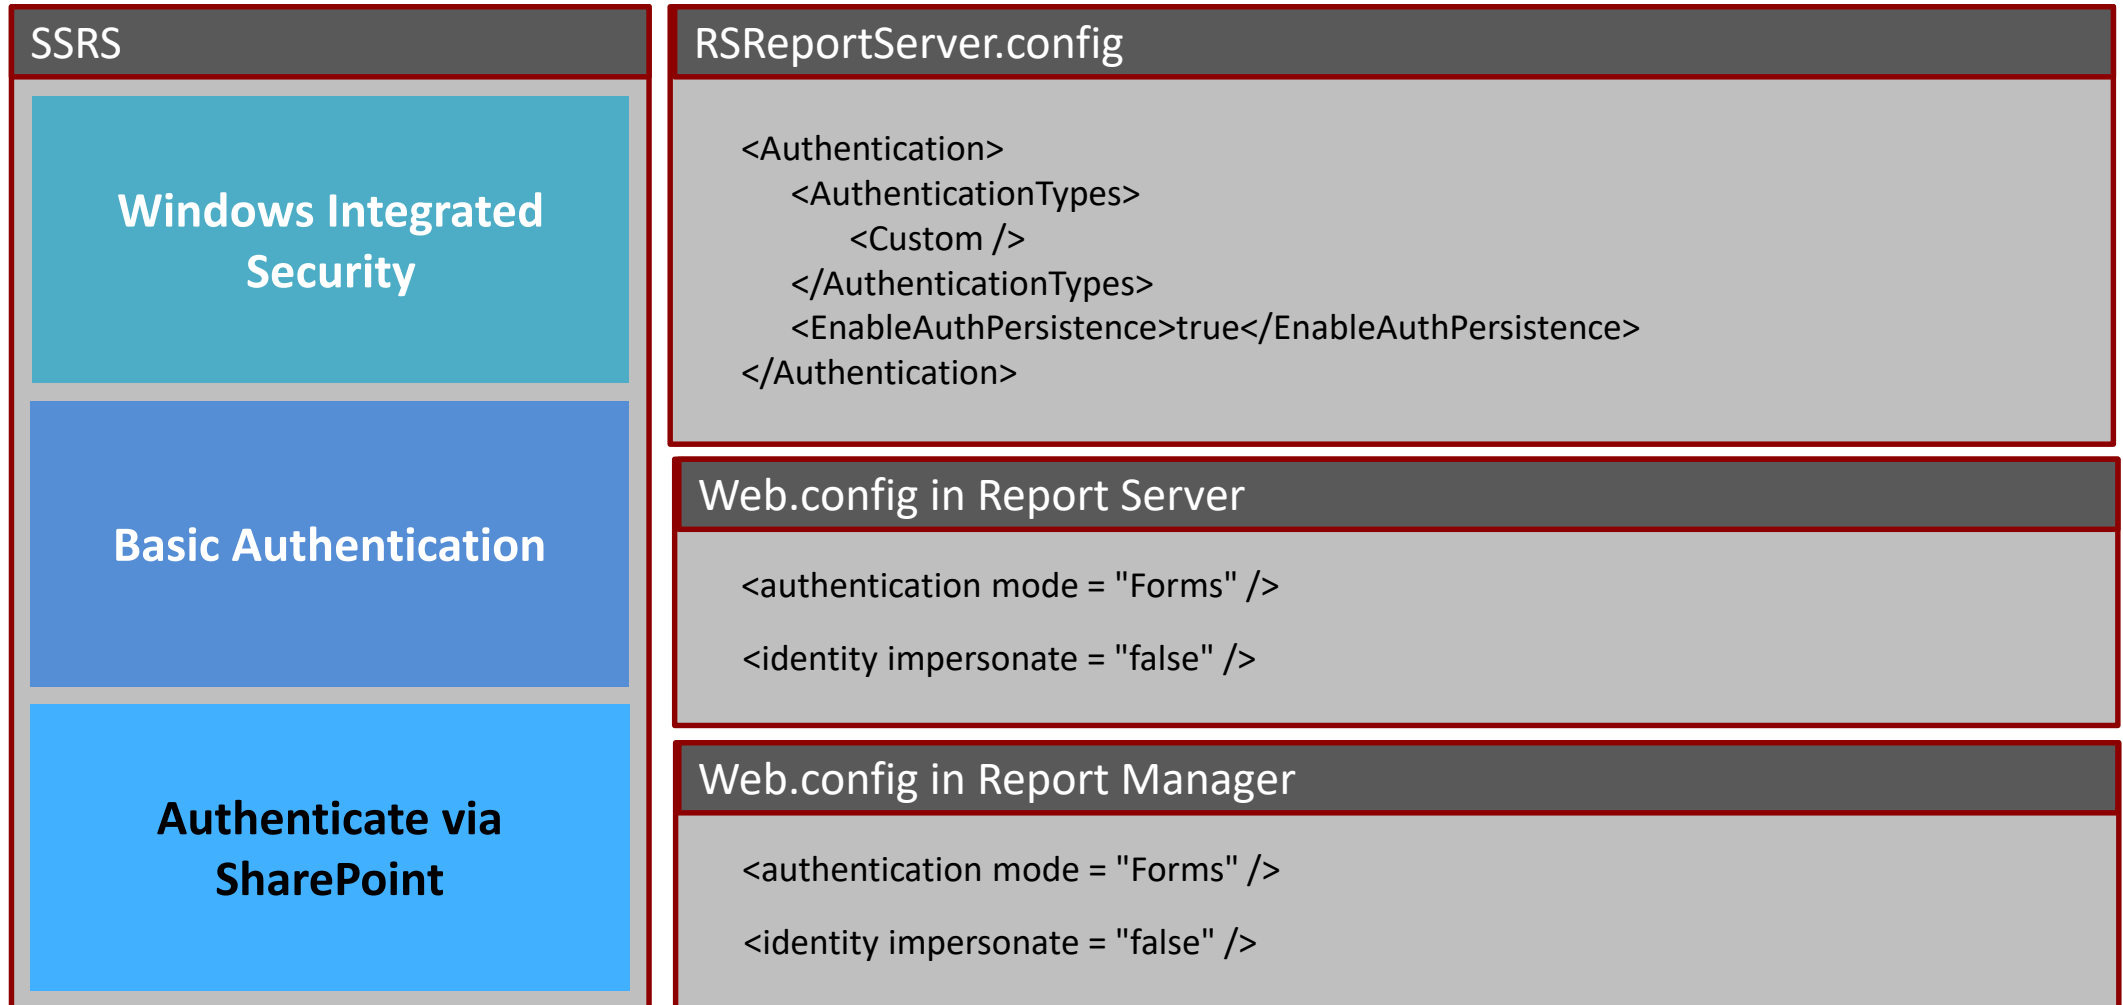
SSRS

Windows Integrated Security

Basic Authentication

Authenticate via SharePoint

RSReportServer.config

<Authentication>
<AuthenticationTypes>
<Custom />
</AuthenticationTypes>
<EnableAuthPersistence>true</EnableAuthPersistence>
</Authentication>

Web.config in Report Server

<authentication mode = "Forms" />

<identity impersonate = "false" />

Web.config in Report Manager

<authentication mode = "Forms" />

<identity impersonate = "false" />